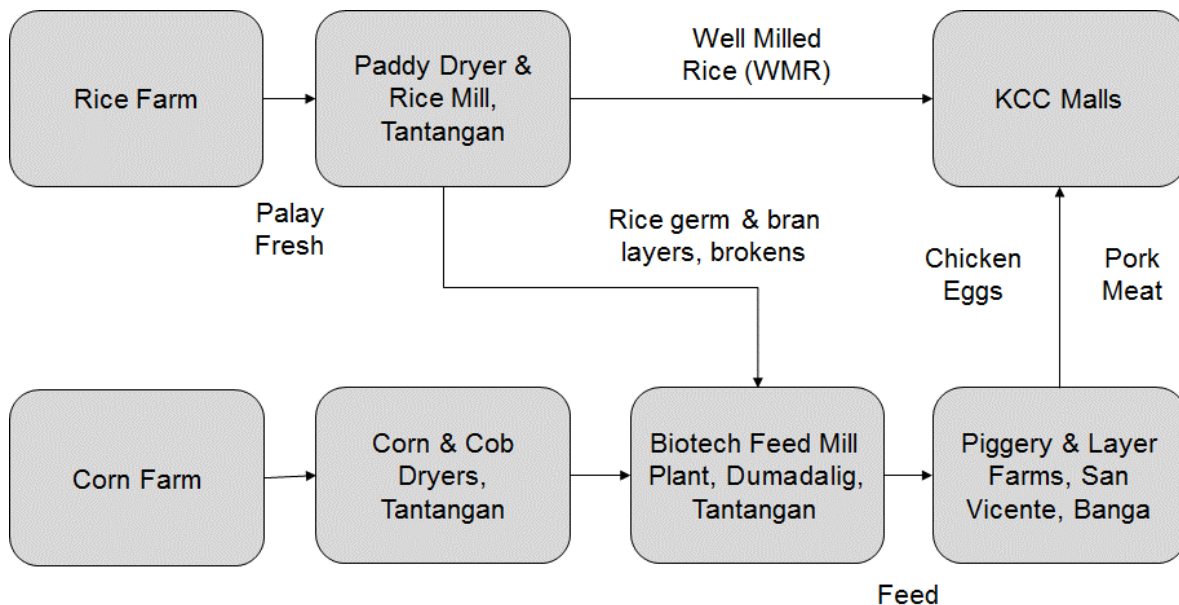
Rice Farm

Paddy Dryer & Rice Mill, Tantangan

Well Milled Rice (WMR)

KCC Malls

Palay Fresh

Rice germ & bran layers, brokens

Chicken Eggs

Pork Meat

Corn Farm

Corn & Cob Dryers, Tantangan

Biotech Feed Mill Plant, Dumadalig, Tantangan

Piggery & Layer Farms, San Vicente, Banga

Feed